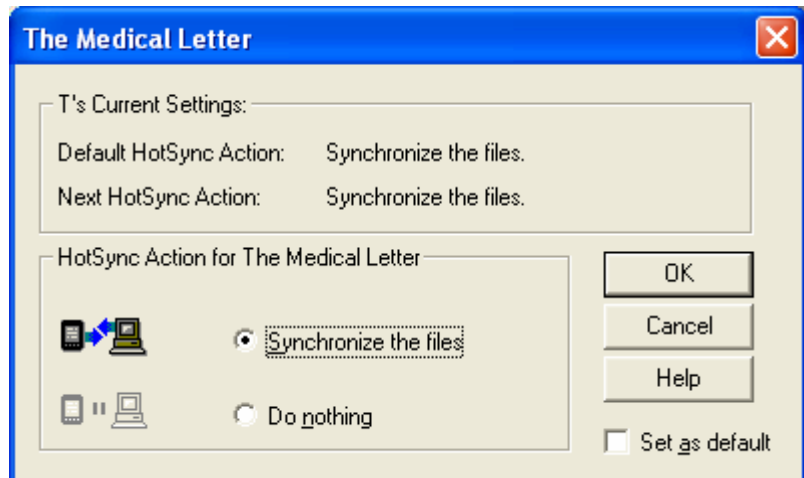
The Medical Letter

T's Current Settings:

Default HotSync Action: Synchronize the files.

Next HotSync Action: Synchronize the files.

HotSync Action for The Medical Letter

Synchronize the files

Do nothing

OK

Cancel

Help

Set as default